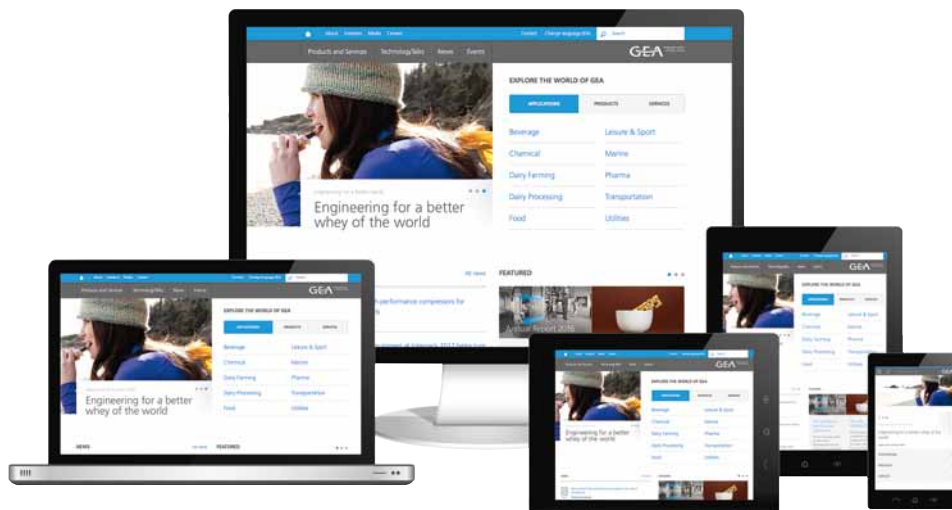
About Investors Media Careers Contact Change language (EN) Search

Products and Services Technology/Talks News Events

GEA

EXPLORE THE WORLD OF GEA

APPLICATIONS PRODUCTS SERVICES

Beverage
Chemical
Dairy Farming
Dairy Processing
Food

Leisure & Sport
Marine
Pharma
Transportation
Utilities

Engineering for a better world

Engineering for a better whey of the world

All news

FEATURED

performance compressors for

Annual Report 2016

EXPLORE THE WORLD OF GEA

APPLICATIONS PRODUCTS SERVICES

Beverage
Chemical
Dairy Farming
Dairy Processing
Food

Leisure & Sport
Marine
Pharma
Transportation
Utilities

Engineering for a better whey of the world

NEWS

FEATURED

GEA

EXPLORE THE WORLD OF GEA

Beverage
Chemical
Dairy Farming
Dairy Processing
Food

Leisure & Sport
Marine
Pharma
Transportation
Utilities

Engineering for a better whey of the world

GEA

EXPLORE THE WORLD OF GEA

Beverage
Chemical
Dairy Farming
Dairy Processing
Food

Leisure & Sport
Marine
Pharma
Transportation
Utilities